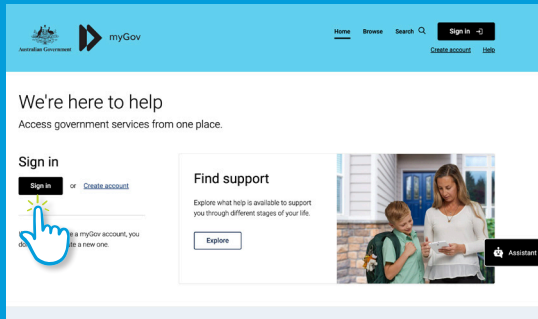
Australian Government

myGov

Home Browse Search

Sign in

Create account Help

We're here to help

Access government services from one place.

Sign in

Sign in or Create account

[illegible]e a myGov account, you do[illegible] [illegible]te a new one.

Find support

Explore what help is available to support you through different stages of your life.

Explore

Assistant